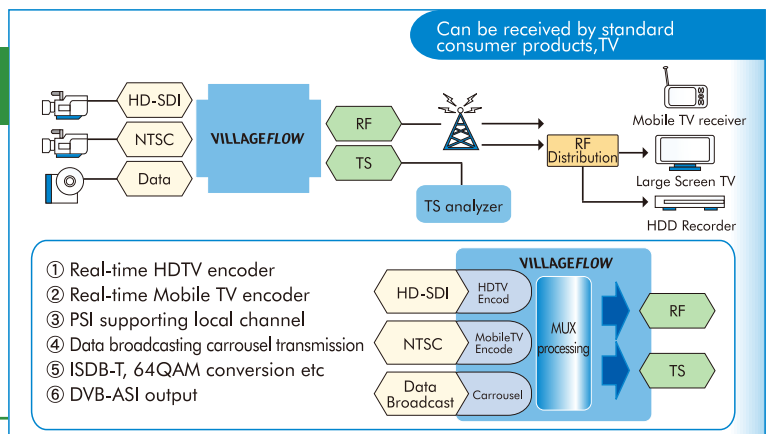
Can be received by standard consumer products,TV

HD-SDI
NTSC
Data
VILLAGEFLOW
RF
TS
TS analyzer
RF Distribution
Mobile TV receiver
Large Screen TV
HDD Recorder

① Real-time HDTV encoder
② Real-time Mobile TV encoder
③ PSI supporting local channel
④ Data broadcasting carrousel transmission
⑤ ISDB-T, 64QAM conversion etc
⑥ DVB-ASI output

VILLAGEFLOW
HD-SDI
HDTV Encod
NTSC
MobileTV Encode
Data Broadcast
Carrousel
MUX processing
RF
TS